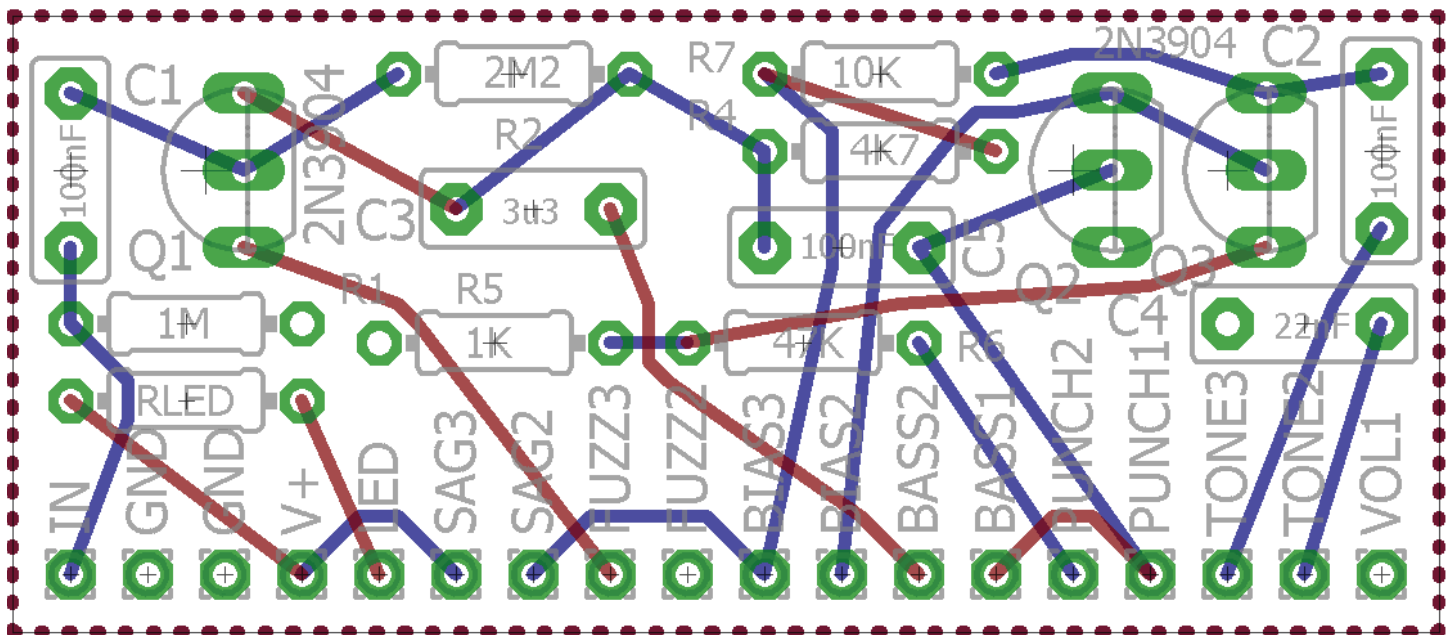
C1
100nF
2N3904
Q1
2M2
R2
C3
3u3
R7
R4
10K
4K7
100nF
2N3904
C2
C5
Q2
Q3
100nF
C4
22nF
1M
R1
R5
1K
4K7
R6
RLED
IN
GND
GND
V+
LED
SAG3
SAG2
FUZZ3
FUZZ2
BIAS3
BIAS2
BASS2
BASS1
PUNCH2
PUNCH1
TONE3
TONE2
VOL1